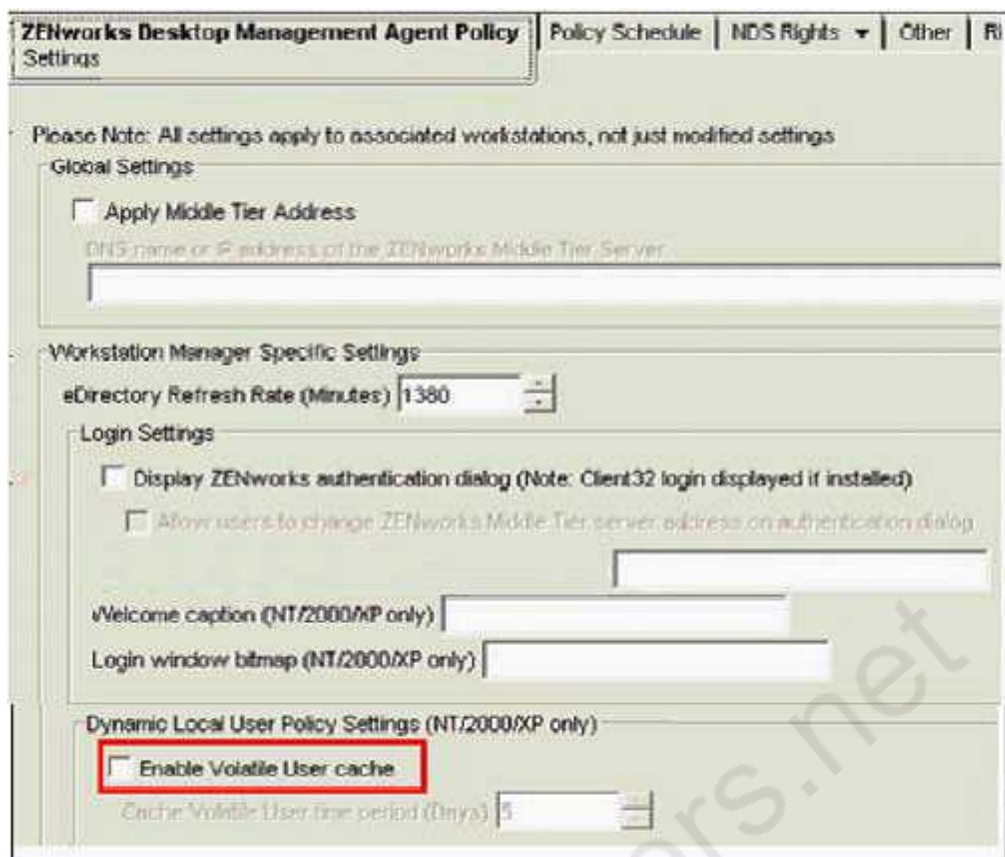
ZENworks Desktop Management Agent Policy Settings | Policy Schedule | NDS Rights ▾ | Other | Ri

Please Note: All settings apply to associated workstations, not just modified settings

Global Settings

Apply Middle Tier Address

DNS name or IP address of the ZENworks Middle Tier Server

Workstation Manager Specific Settings

eDirectory Refresh Rate (Minutes) 1380

Login Settings

Display ZENworks authentication dialog (Note: Client32 login displayed if installed)

Allow users to change ZENworks Middle Tier server address on authentication dialog

Welcome caption (NT/2000/XP only)

Login window bitmap (NT/2000/XP only)

Dynamic Local User Policy Settings (NT/2000/XP only)

Enable Volatile User cache

Cache Volatile User time period (Days) 5

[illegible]rs.net